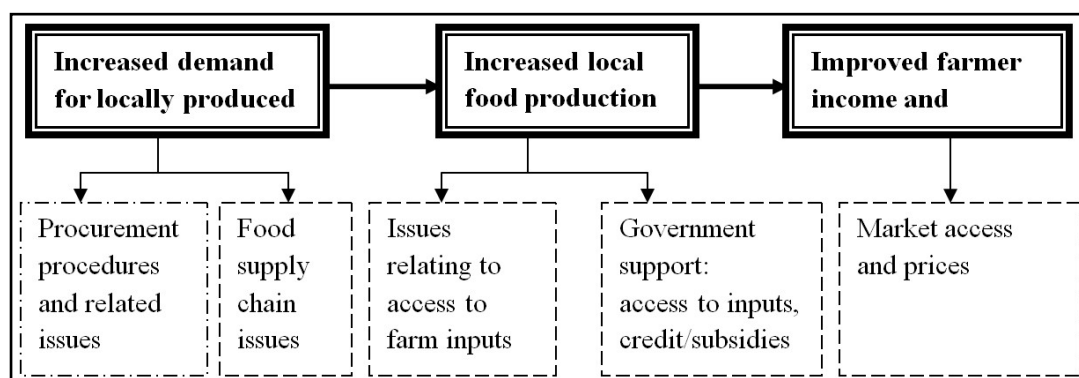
Increased demand for locally produced

Increased local food production

Improved farmer income and

Procurement procedures and related issues

Food supply chain issues

Issues relating to access to farm inputs

Government support: access to inputs, credit/subsidies

Market access and prices